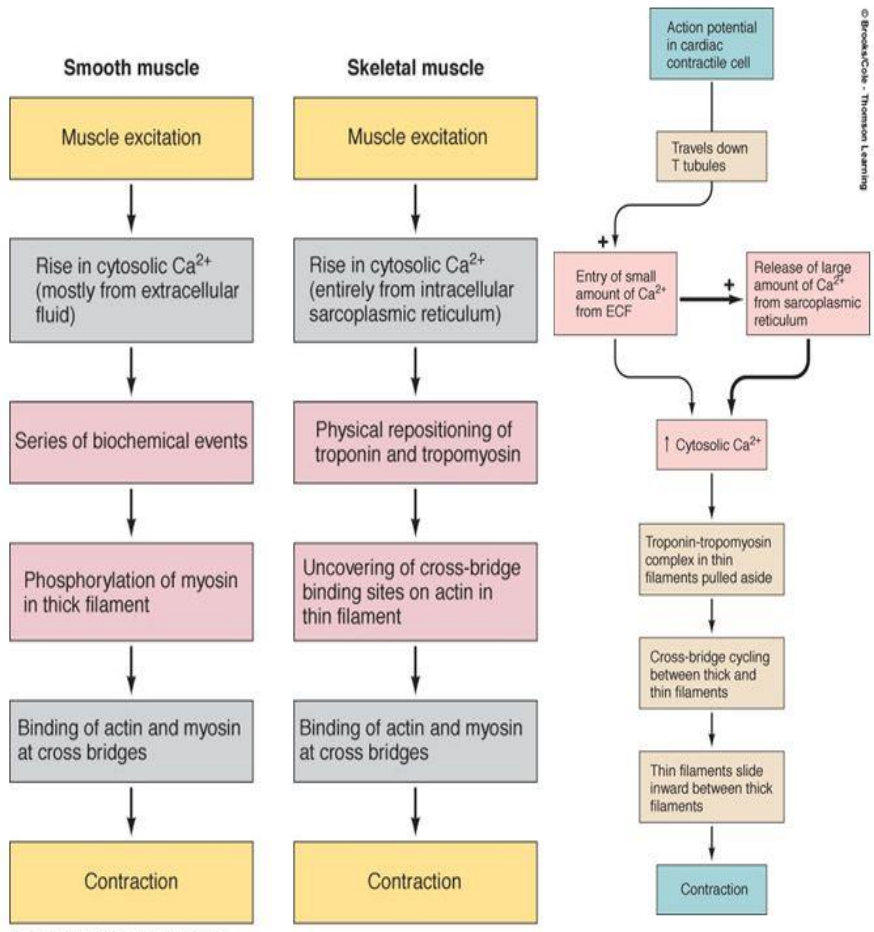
Smooth muscle

Muscle excitation

Rise in cytosolic $Ca^{2+}$ (mostly from extracellular fluid)

Series of biochemical events

Phosphorylation of myosin in thick filament

Binding of actin and myosin at cross bridges

Contraction

Skeletal muscle

Muscle excitation

Rise in cytosolic $Ca^{2+}$ (entirely from intracellular sarcoplasmic reticulum)

Physical repositioning of troponin and tropomyosin

Uncovering of cross-bridge binding sites on actin in thin filament

Binding of actin and myosin at cross bridges

Contraction

© Brooks/Cole - Thomson Learning

Action potential in cardiac contractile cell

Travels down T tubules

+

Entry of small amount of $Ca^{2+}$ from ECF

+

Release of large amount of $Ca^{2+}$ from sarcoplasmic reticulum

↑ Cytosolic $Ca^{2+}$

Troponin-tropomyosin complex in thin filaments pulled aside

Cross-bridge cycling between thick and thin filaments

Thin filaments slide inward between thick filaments

Contraction